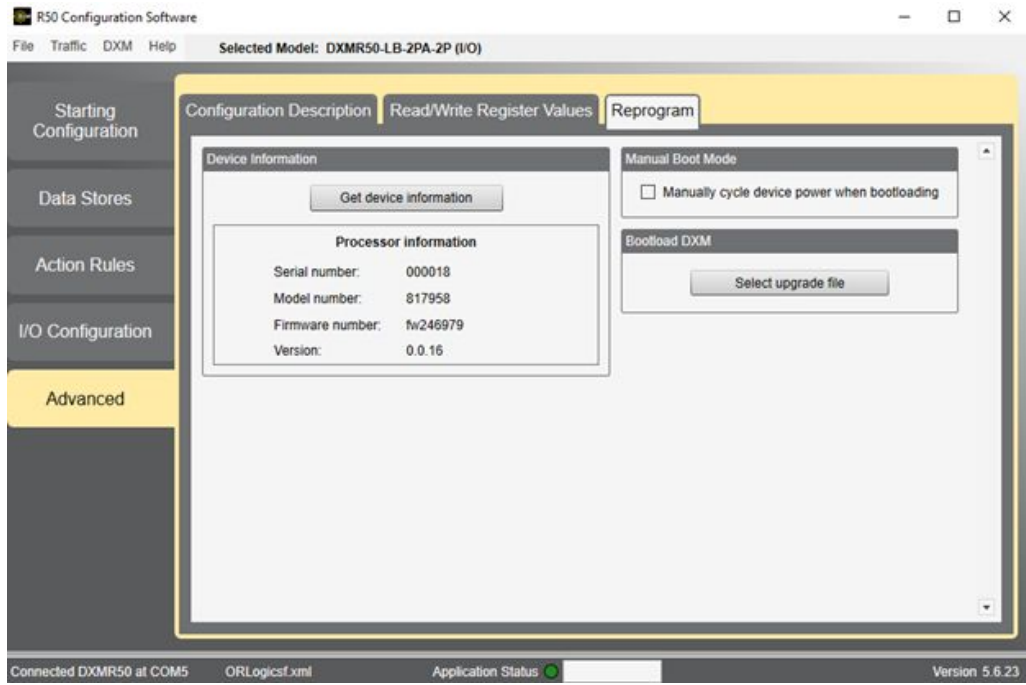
R50 Configuration Software

File Traffic DXM Help Selected Model: DXMR50-LB-2PA-2P (I/O)

Starting Configuration

Data Stores

Action Rules

I/O Configuration

Advanced

Configuration Description | Read/Write Register Values | Reprogram

Device Information

Get device information

Processor information

| | |
|---|---|
| Serial number: | 000018 |
| Model number: | 817958 |
| Firmware number: | fw246979 |
| Version: | 0.0.16 |

Manual Boot Mode

Manually cycle device power when bootloading

Bootload DXM

Select upgrade file

Connected DXMR50 at COM5 ORLogicsf.xml Application Status Version 5.6.23